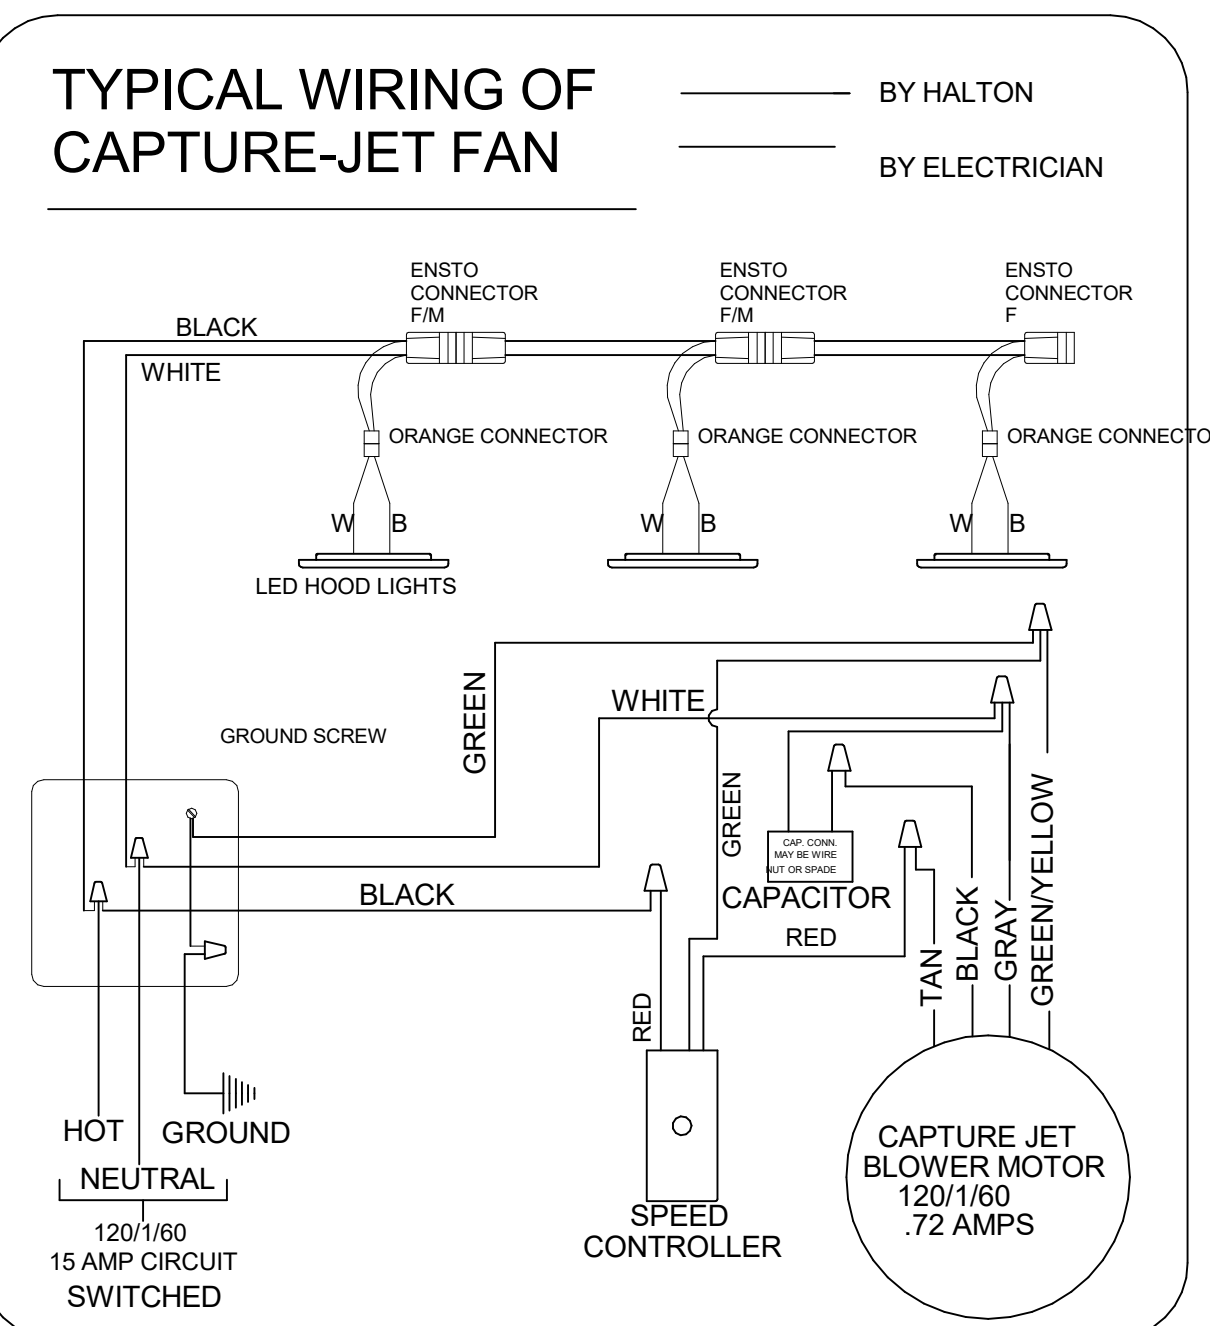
TYPICAL WIRING OF CAPTURE-JET FAN

BY HALTON

BY ELECTRICIAN

ENSTO CONNECTOR F/M

ENSTO CONNECTOR F/M

ENSTO CONNECTOR F

BLACK

WHITE

ORANGE CONNECTOR

ORANGE CONNECTOR

ORANGE CONNECTO

W B

W B

W B

LED HOOD LIGHTS

GREEN

WHITE

GROUND SCREW

GREEN

CAP. CONN. MAY BE WIRE NUT OR SPADE

CAPACITOR

GREEN/YELLOW

BLACK

GRAY

BLACK

TAN

RED

RED

HOT

GROUND

NEUTRAL

120/1/60
15 AMP CIRCUIT
SWITCHED

SPEED CONTROLLER

CAPTURE JET BLOWER MOTOR
120/1/60
.72 AMPS